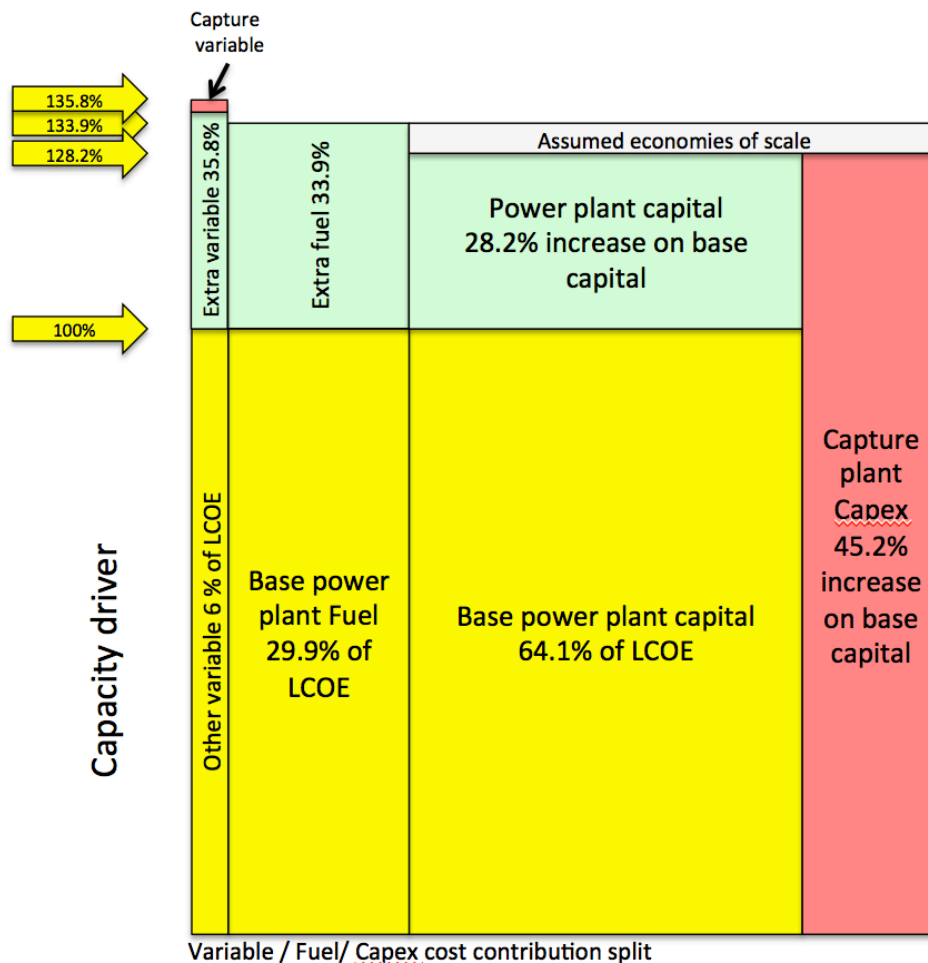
Capture variable

135.8%

133.9%

128.2%

100%

Extra variable 35.8%

Extra fuel 33.9%

Assumed economies of scale

Power plant capital 28.2% increase on base capital

Capture plant Capex 45.2% increase on base capital

Other variable 6 % of LCOE

Base power plant Fuel 29.9% of LCOE

Base power plant capital 64.1% of LCOE

Capacity driver

Variable / Fuel/ Capex cost contribution split